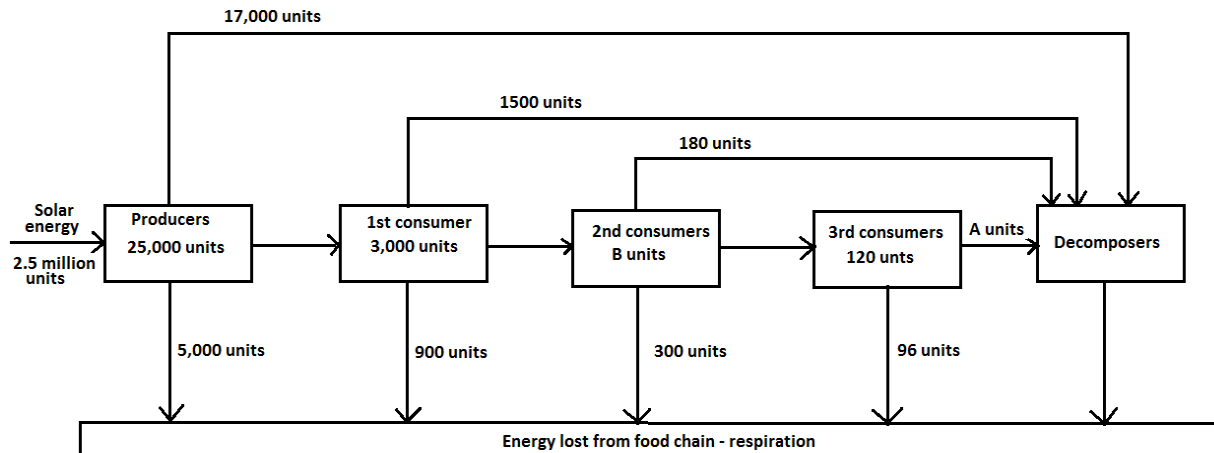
17,000 units

1500 units

180 units

Solar energy

2.5 million units

Producers
25,000 units

1st consumer
3,000 units

2nd consumers
B units

3rd consumers
120 unts

A units

Decomposers

5,000 units

900 units

300 units

96 units

Energy lost from food chain - respiration